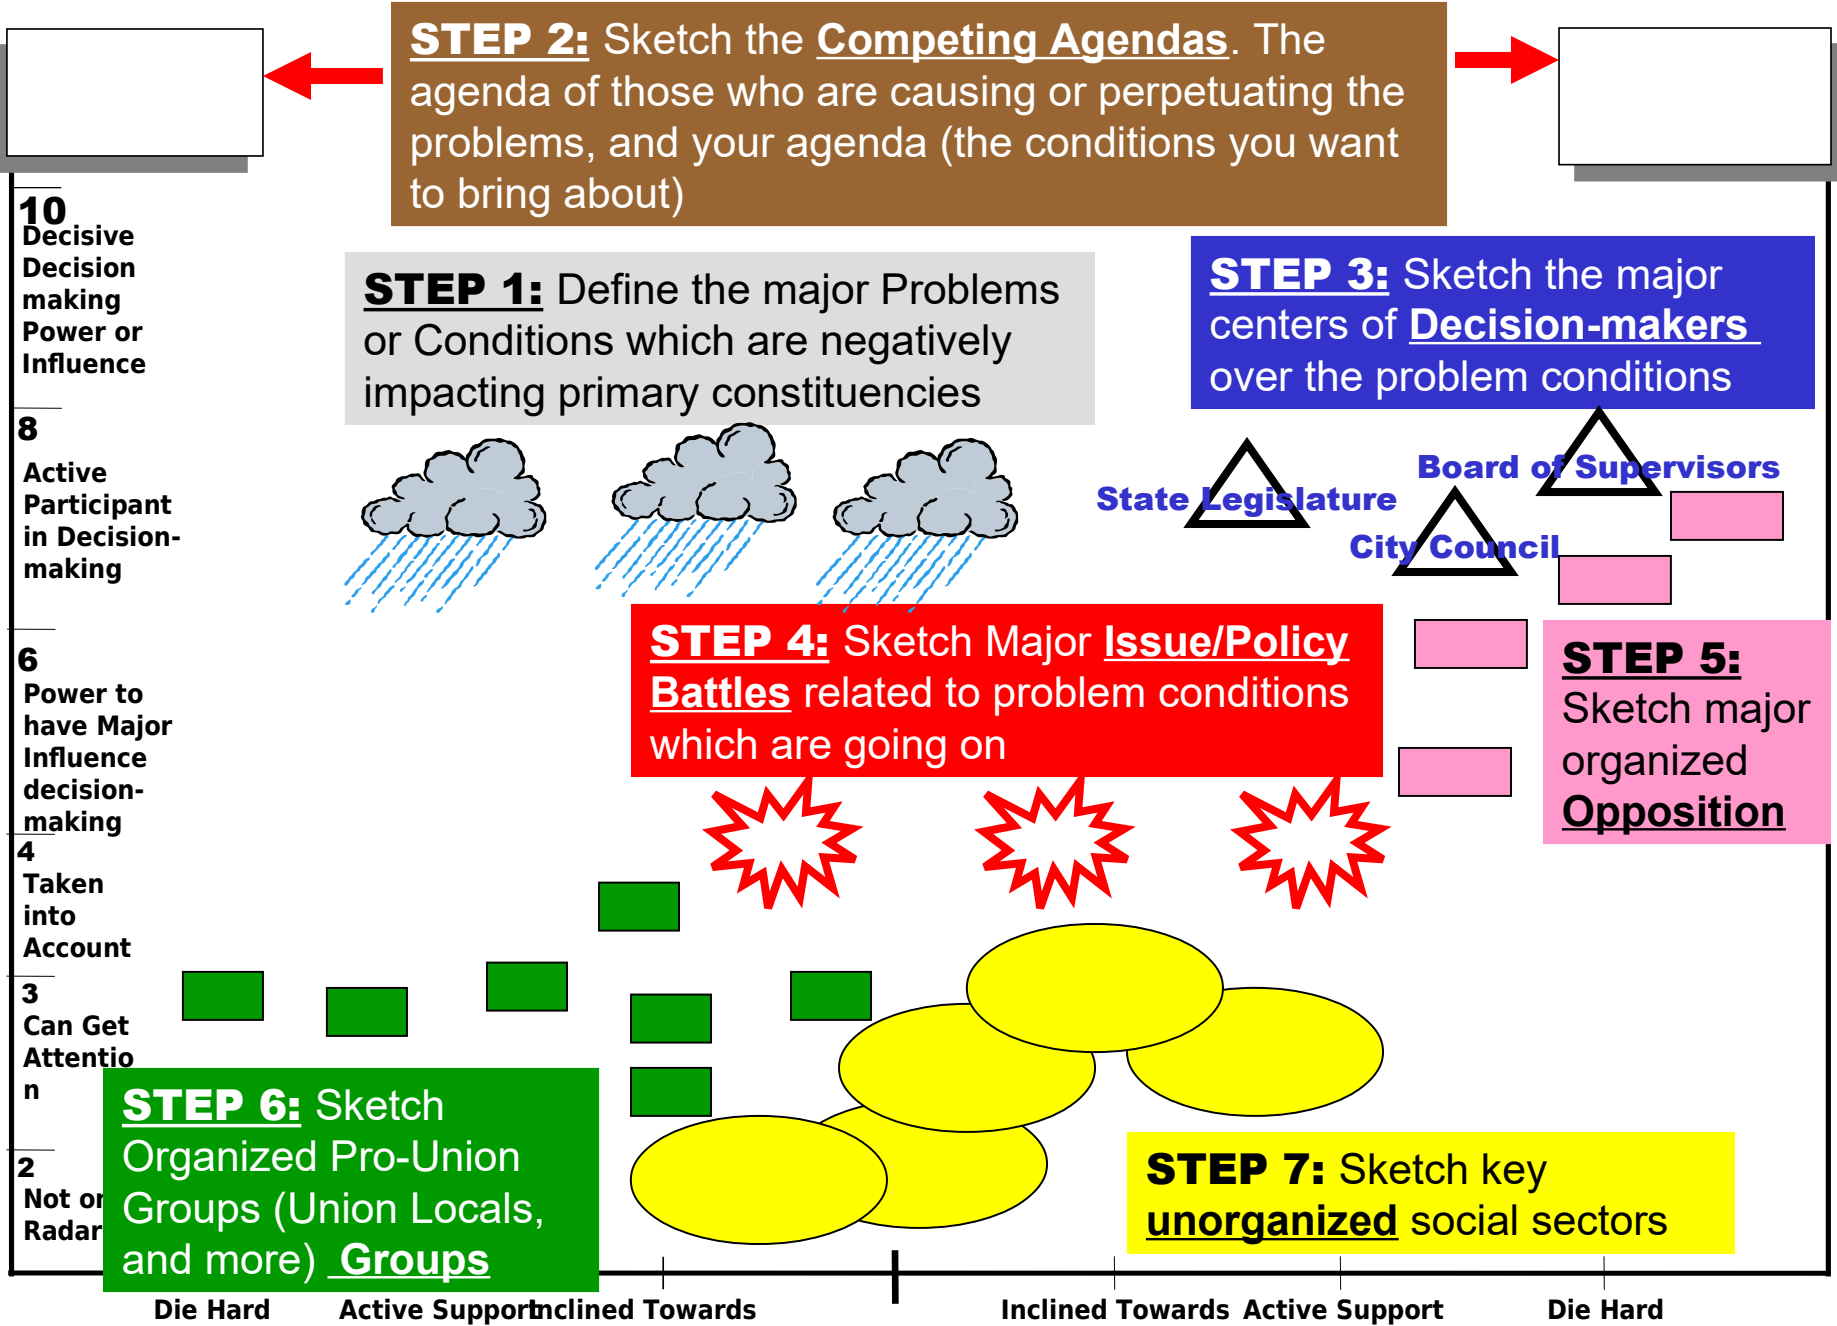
STEP 2: Sketch the Competing Agendas. The agenda of those who are causing or perpetuating the problems, and your agenda (the conditions you want to bring about)

10
Decisive Decision making Power or Influence

8
Active Participant in Decision-making

6
Power to have Major Influence decision-making

4
Taken into Account

3
Can Get Attention

2
Not on Radar

STEP 1: Define the major Problems or Conditions which are negatively impacting primary constituencies

STEP 3: Sketch the major centers of Decision-makers over the problem conditions

State Legislature

Board of Supervisors

City Council

STEP 4: Sketch Major Issue/Policy Battles related to problem conditions which are going on

STEP 5: Sketch major organized Opposition

STEP 6: Sketch Organized Pro-Union Groups (Union Locals, and more) Groups

STEP 7: Sketch key unorganized social sectors

Die Hard Active Support Inclined Towards Inclined Towards Active Support Die Hard